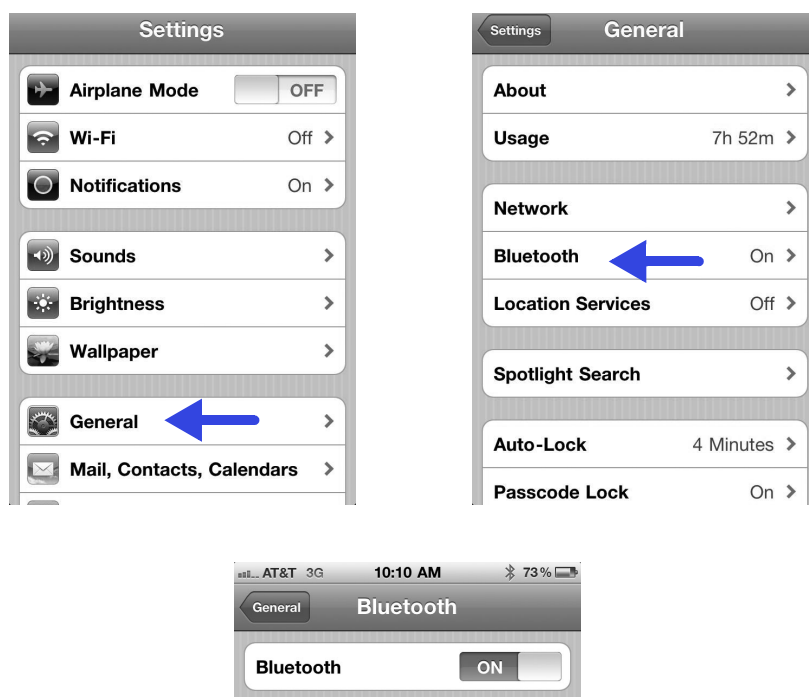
Settings

Airplane Mode OFF

Wi-Fi Off >

Notifications On >

Sounds >

Brightness >

Wallpaper >

General >

Mail, Contacts, Calendars >

Settings General

About >

Usage 7h 52m >

Network >

Bluetooth On >

Location Services Off >

Spotlight Search >

Auto-Lock 4 Minutes >

Passcode Lock On >

AT&T 3G 10:10 AM 73%

General Bluetooth

Bluetooth ON